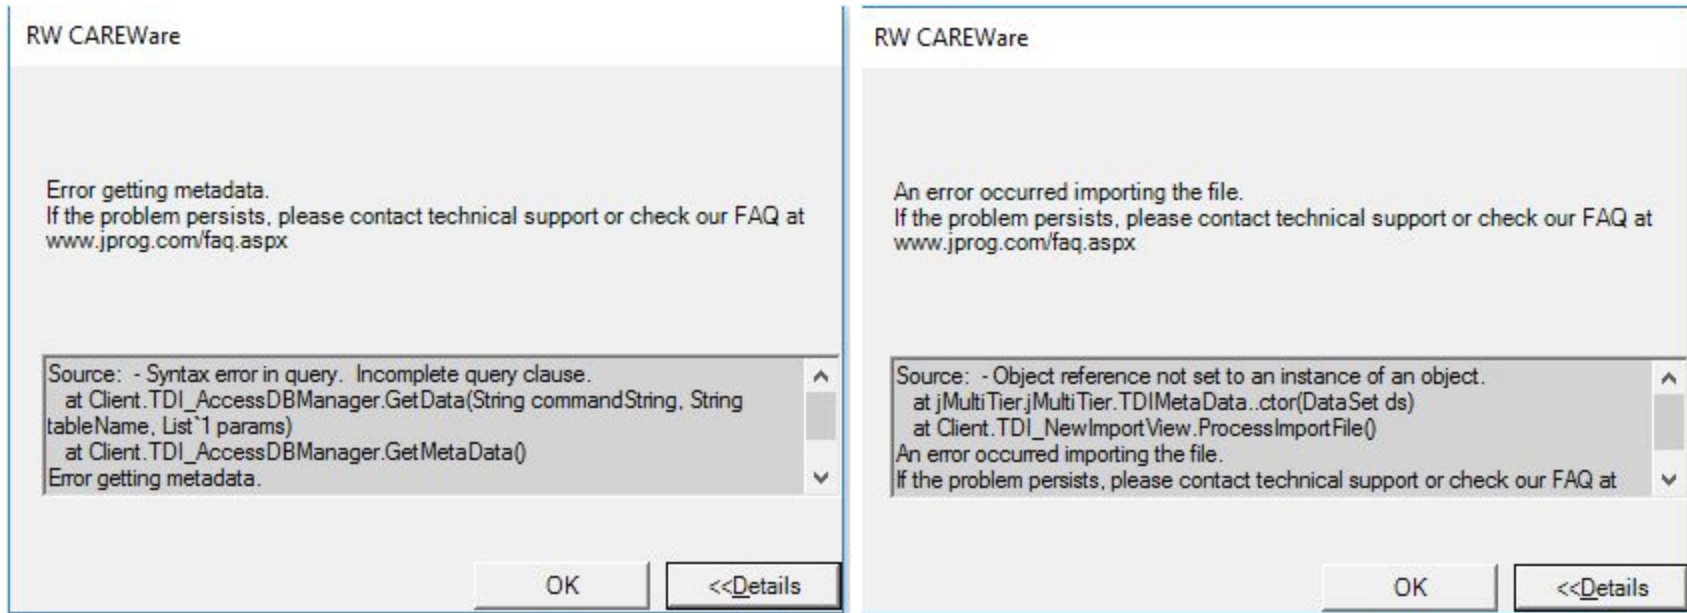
RW CAREWare

Error getting metadata.
If the problem persists, please contact technical support or check our FAQ at www.jprog.com/faq.aspx

Source: - Syntax error in query. Incomplete query clause.
at Client.TDI_AccessDBManager.GetData(String commandString, String tableName, List`1 params)
at Client.TDI_AccessDBManager.GetMetaData()
Error getting metadata.

OK
<<Details

RW CAREWare

An error occurred importing the file.
If the problem persists, please contact technical support or check our FAQ at www.jprog.com/faq.aspx

Source: - Object reference not set to an instance of an object.
at jMultiTier.jMultiTier.TDIMetaData..ctor(DataSet ds)
at Client.TDI_NewImportView.ProcessImportFile()
An error occurred importing the file.
If the problem persists, please contact technical support or check our FAQ at

OK
<<Details